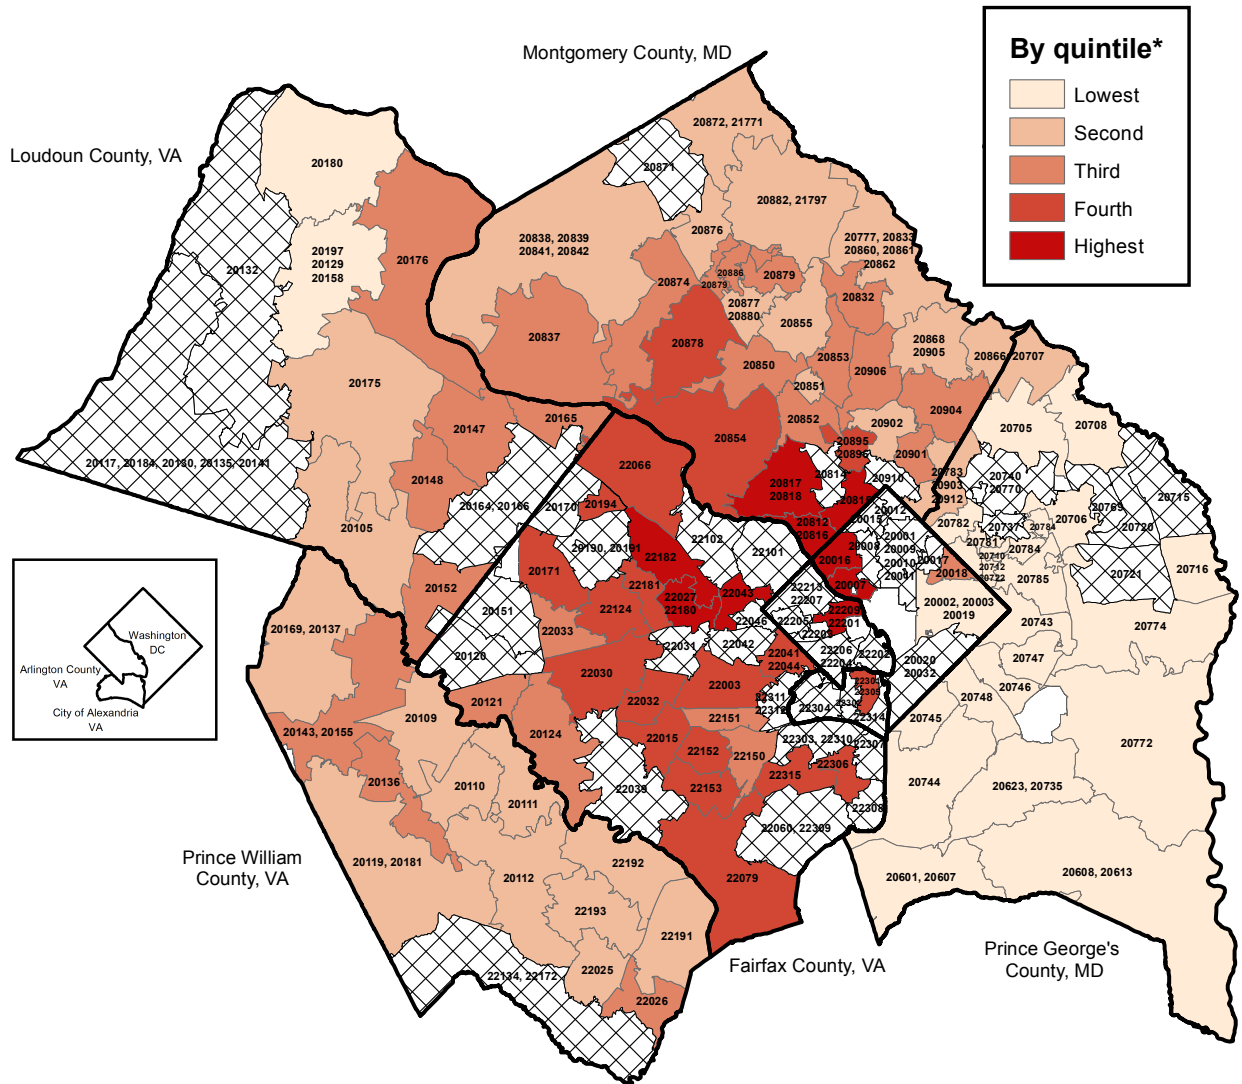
By quintile*
Lowest
Second
Third
Fourth
Highest

Montgomery County, MD
Loudoun County, VA
Prince William County, VA
Fairfax County, VA
Prince George's County, MD

Washington DC
Arlington County VA
City of Alexandria VA

20180
20197
20129
20158
20132
20176
20175
20117, 20184, 20180, 20135, 20141
20147
20165
20148
20105
20164, 20166
20170
20152
20151
20120
20169, 20137
20143, 20155
20109
20121
20136
20110
20111
20119, 20181
20112
20192
20193
20191
20134, 22172
22025
22026
22079
20872, 21771
20871
20882, 21797
20876
20838, 20839
20841, 20842
20777, 20833
20860, 20861
20862
20874
20886
20879
20879
20877
20880
20832
20855
20837
20878
20868
20905
20866, 20707
20850
20853
20906
20851
20904
20852
20902
20854
20895
20896
20901
20705
20708
22066
20817
20818
20814
20815
20910
20783
20903
20912
20740
20770
20715
20812
20816
20016
20015
20012
20782
20781
20737
20784
20706
20769
20720
20194
22102
20008
20001
20009
20010
20011
20017
20018
20784
20785
20721
20716
20190, 20191
22182
22101
20007
20740
20742
20722
20171
22181
22043
22213
22207
22209
22201
20002, 20003
20019
20743
22124
22027
22180
22046
22205
22203
20774
22033
22031
22042
22041
22044
22206
22204
22202
20020
20032
20747
20746
22030
22003
22311
22312
22304
22302
22305
22301
22314
20748
20745
22032
22151
22124
22015
22152
22150
22303, 22310
22307
20772
22039
22153
22315
22306
20744
20623, 20735
22308
22060, 22309
20601, 20607
20608, 20613